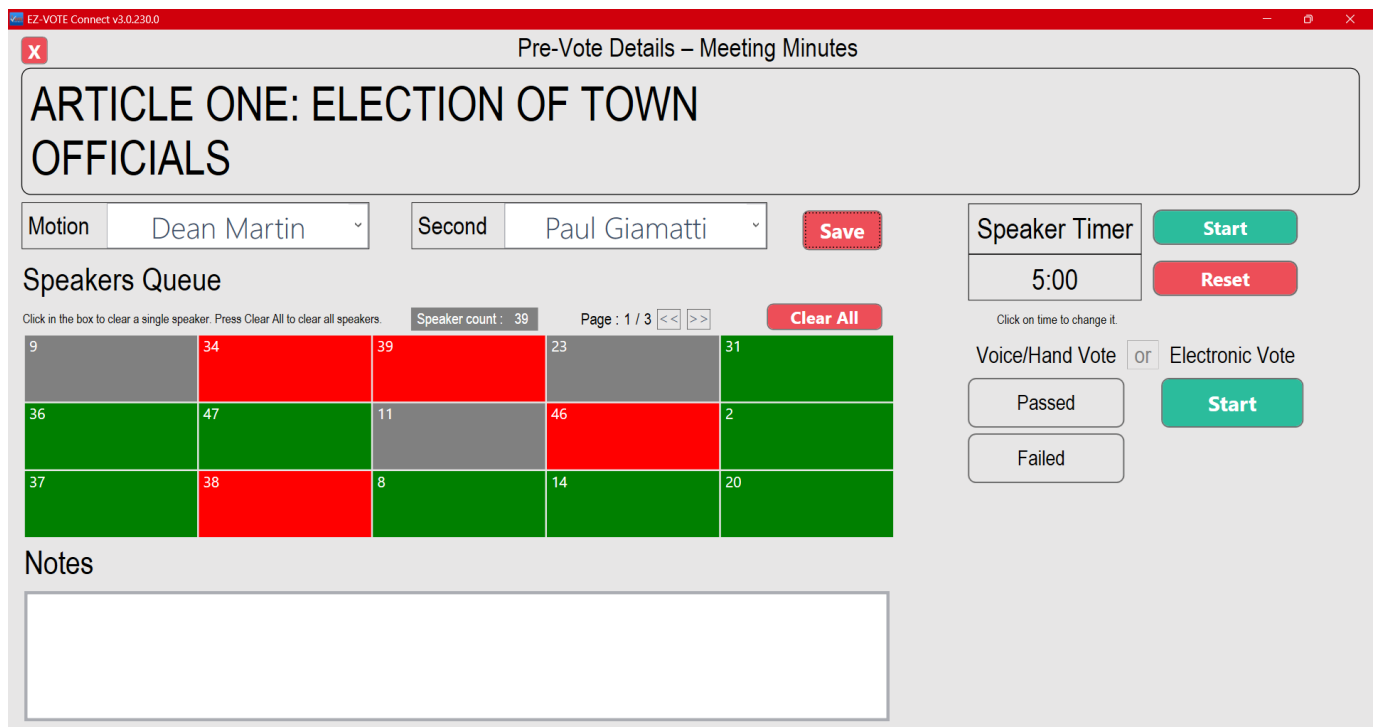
EZ-VOTE Connect v3.0.230.0

X

Pre-Vote Details – Meeting Minutes

ARTICLE ONE: ELECTION OF TOWN OFFICIALS

Motion Dean Martin

Second Paul Giamatti

Save

Speaker Timer

Start

5:00

Reset

Click on time to change it.

Speakers Queue

Click in the box to clear a single speaker. Press Clear All to clear all speakers.

Speaker count : 39

Page : 1 / 3 << >>

Clear All

| 9 | 34 | 39 | 23 | 31 |
|---|---|---|---|---|
| 36 | 47 | 11 | 46 | 2 |
| 37 | 38 | 8 | 14 | 20 |

Voice/Hand Vote or Electronic Vote

Passed

Start

Failed

Notes